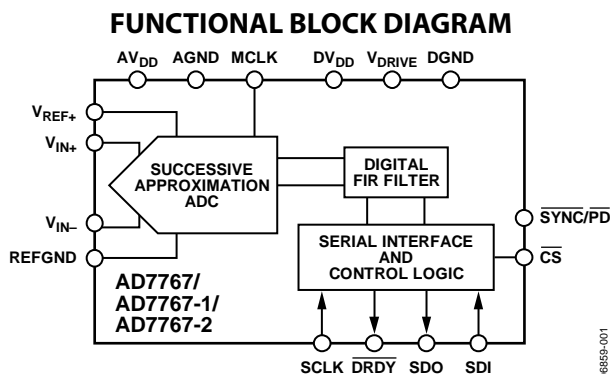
FUNCTIONAL BLOCK DIAGRAM

$AV_{DD}$ AGND MCLK $DV_{DD}$ $V_{DRIVE}$ DGND

$V_{REF+}$

$V_{IN+}$

$V_{IN-}$

REFGND

SUCCESSIVE APPROXIMATION ADC

DIGITAL FIR FILTER

SERIAL INTERFACE AND CONTROL LOGIC

$\overline{SYNC}/\overline{PD}$

$\overline{CS}$

AD7767/
AD7767-1/
AD7767-2

SCLK $\overline{DRDY}$ SDO SDI

6859-001